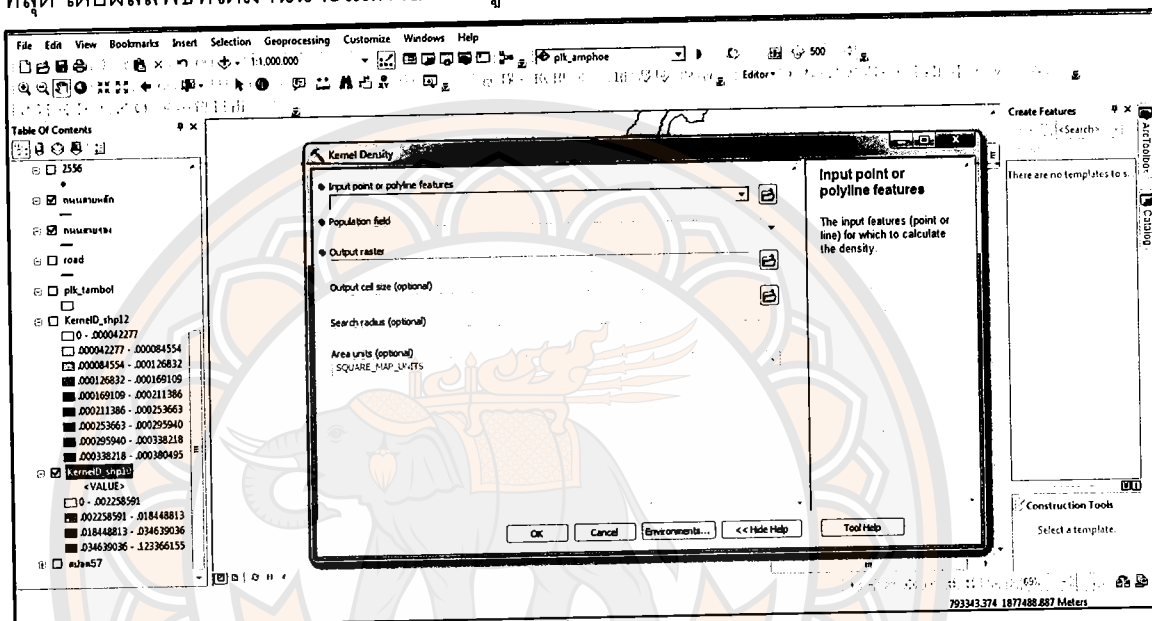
File Edit View Bookmarks Insert Selection Geoprocessing Customize Windows Help

1:1,000,000

plk_amphoe

500

Editor

Table Of Contents

2556

road

plk_tambol

KernelD_shp12

0 - .000042277

.000042277 - .000084554

.000084554 - .000126832

.000126832 - .000169109

.000169109 - .000211386

.000211386 - .000253663

.000253663 - .000295940

.000295940 - .000338218

.000338218 - .000380495

KernelD_shp10

<VALUE>

0 - .002258591

.002258591 - .018448813

.018448813 - .034639036

.034639036 - .123366155

Kernel Density

Input point or polyline features

Population field

Output raster

Output cell size (optional)

Search radius (optional)

Area units (optional)

SQUARE_MAP_UNITS

OK

Cancel

Environments...

<< Hide Help

Tool Help

Input point or polyline features

The input features (point or line) for which to calculate the density.

Create Features

<Search>

There are no templates to s

Construction Tools

Select a template.

ArcToolbox

Catalog

793343.374 1877488.887 Meters